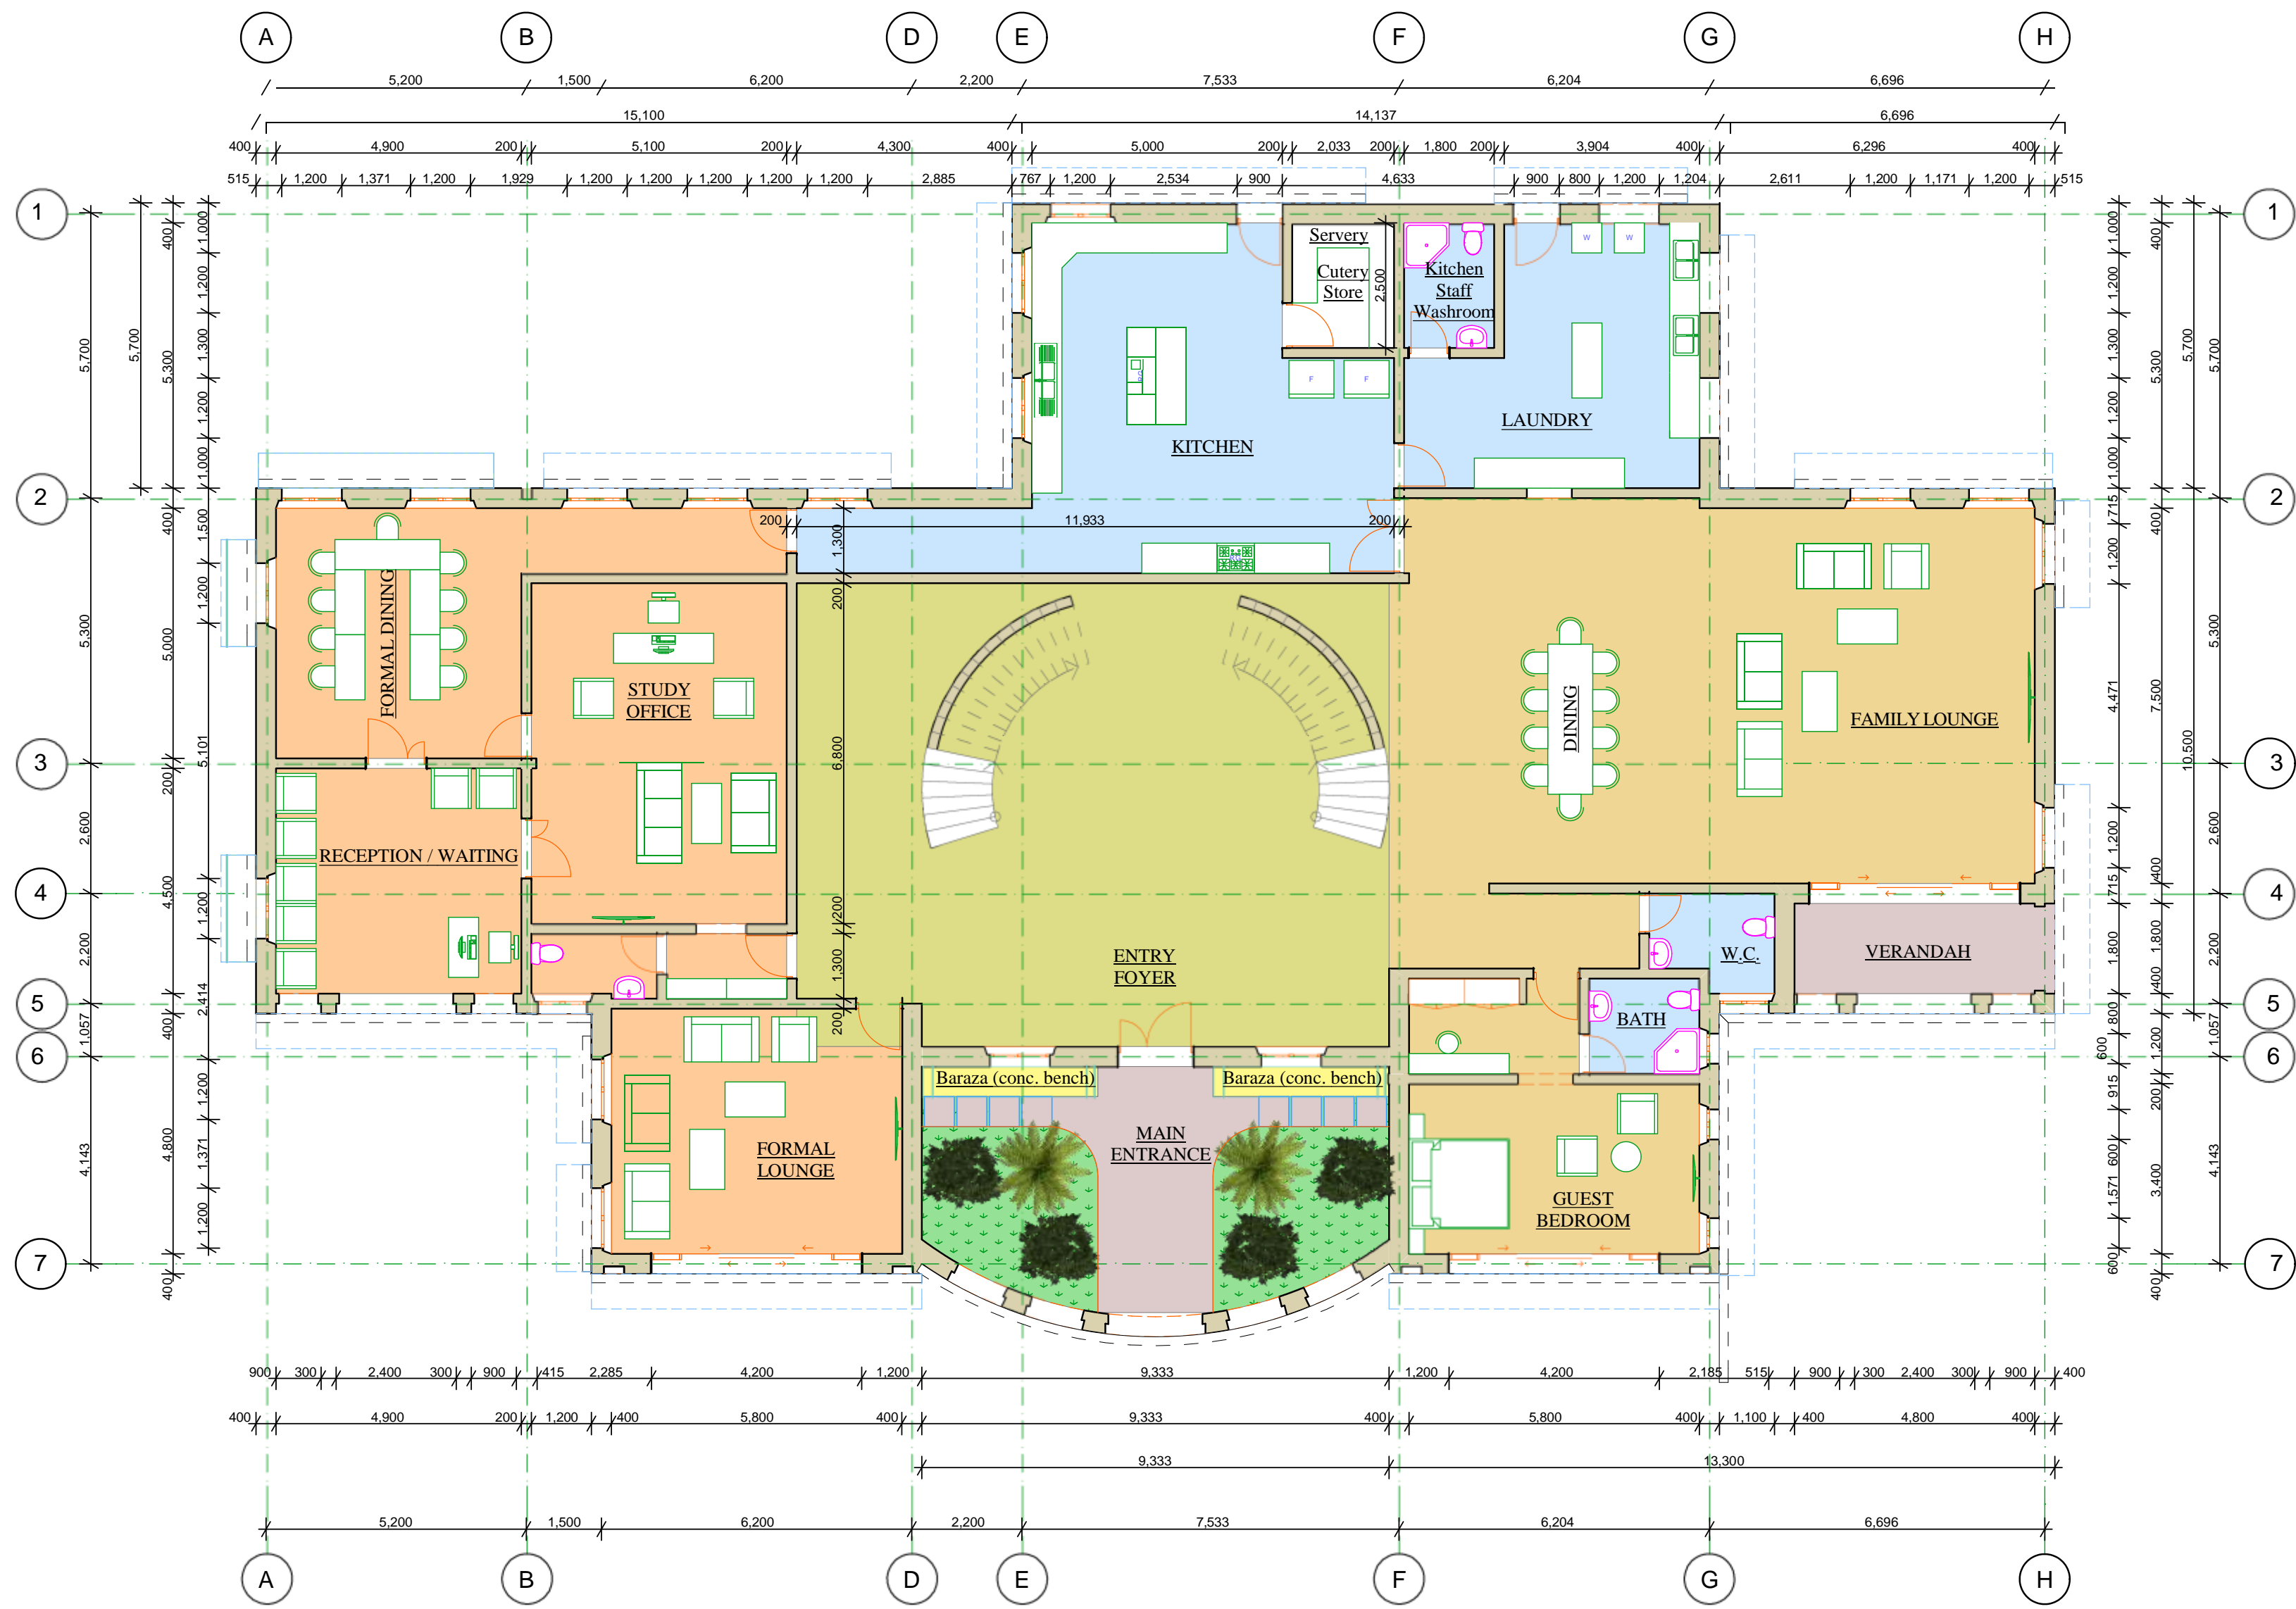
A B D E F G H

5,200 1,500 6,200 2,200 7,533 6,204 6,696

15,100 14,137 6,696

400 4,900 200 5,100 200 4,300 400 5,000 200 2,033 200 1,800 200 3,904 400 6,296 400

515 1,200 1,371 1,200 1,929 1,200 1,200 1,200 1,200 1,200 2,885 767 1,200 2,534 900 4,633 900 800 1,200 1,204 2,611 1,200 1,171 1,200 515

1 2 3 4 5 6 7

Servery

Cutery Store

2,500

Kitchen Staff Washroom

KITCHEN

LAUNDRY

11,933

200 200

FORMAL DINING

STUDY OFFICE

DINING

FAMILY LOUNGE

RECEPTION / WAITING

ENTRY FOYER

W.C.

VERANDAH

BATH

Baraza (conc. bench)

Baraza (conc. bench)

MAIN ENTRANCE

FORMAL LOUNGE

GUEST BEDROOM

1,300 200 6,800 200 1,300 200

5,700 5,700 5,300 2,600 2,200 1,057 4,143 400 5,300 400 5,000 200 4,500 2,414 400 4,800 400 1,000 1,200 1,300 1,200 1,000 1,500 1,200 5,101 1,200 1,200 1,371 1,200

1,000 1,200 1,300 1,200 1,000 715 1,200 4,471 1,200 715 1,800 800 1,200 915 600 1,571 600 400 5,300 400 7,500 400 1,800 400 200 3,400 400 5,700 10,500 5,300 2,600 2,200 1,057 4,143 600

900 300 2,400 300 900 415 2,285 4,200 1,200 9,333 1,200 4,200 2,185 515 900 300 2,400 300 900 400

400 4,900 200 1,200 400 5,800 400 9,333 400 5,800 400 1,100 400 4,800 400

9,333 13,300

5,200 1,500 6,200 2,200 7,533 6,204 6,696

A B D E F G H